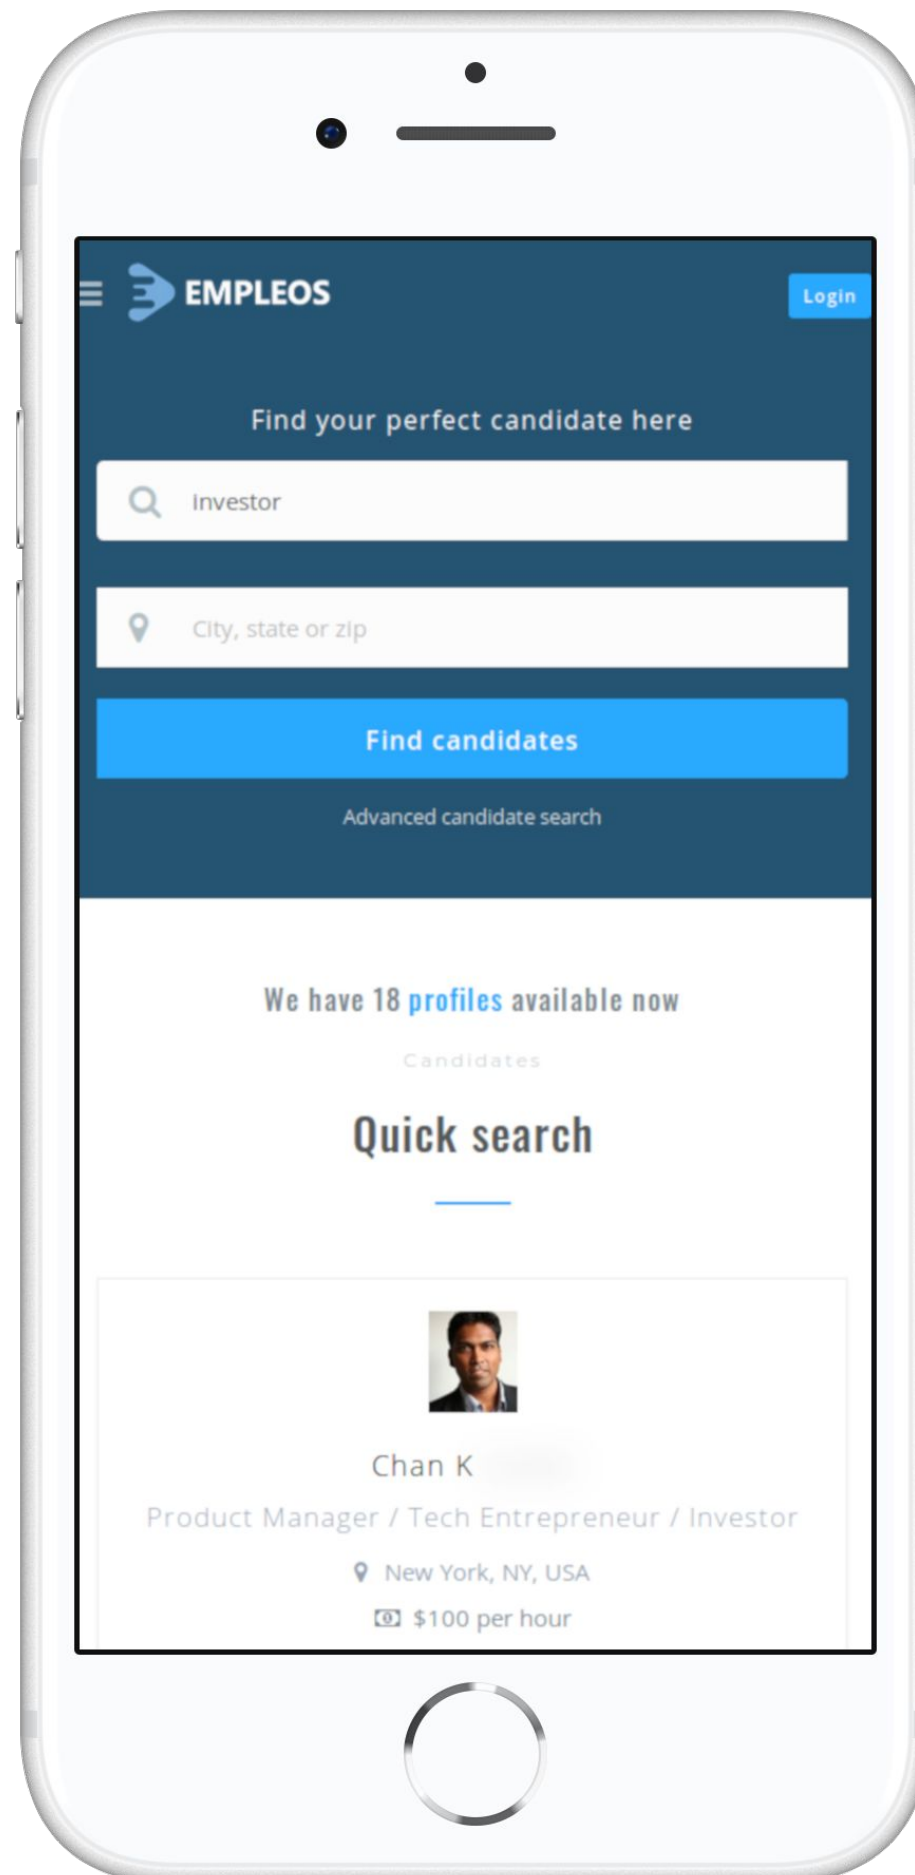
EMPLEOS

Login

Find your perfect candidate here

investor

City, state or zip

Find candidates

Advanced candidate search

We have 18 profiles available now

Candidates

Quick search

Chan K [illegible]

Product Manager / Tech Entrepreneur / Investor

New York, NY, USA

$100 per hour